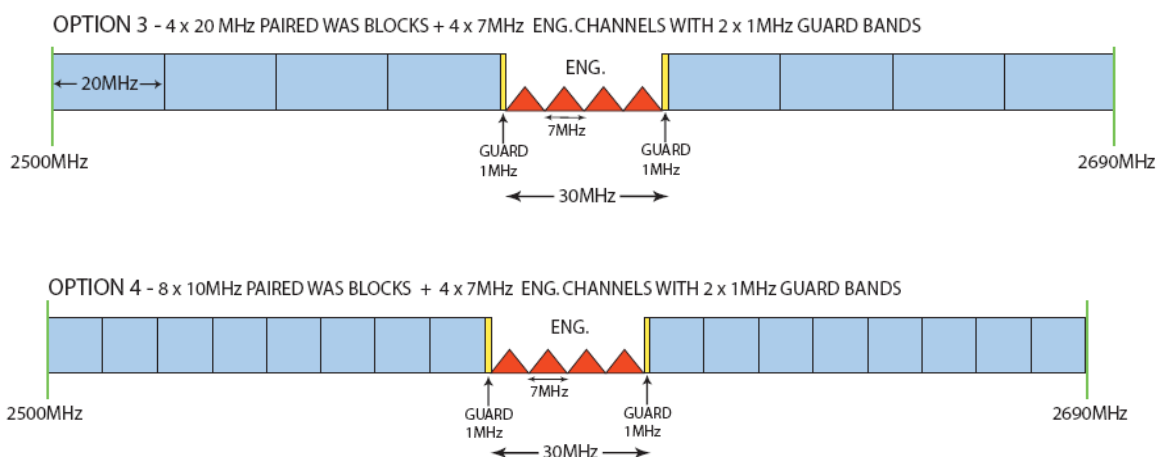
OPTION 3 - 4 x 20 MHz PAIRED WAS BLOCKS + 4 x 7MHz ENG. CHANNELS WITH 2 x 1MHz GUARD BANDS

← 20MHz →

ENG.

7MHz

2500MHz

GUARD 1MHz

GUARD 1MHz

2690MHz

← 30MHz →

OPTION 4 - 8 x 10MHz PAIRED WAS BLOCKS + 4 x 7MHz ENG. CHANNELS WITH 2 x 1MHz GUARD BANDS

ENG.

7MHz

2500MHz

GUARD 1MHz

GUARD 1MHz

2690MHz

← 30MHz →